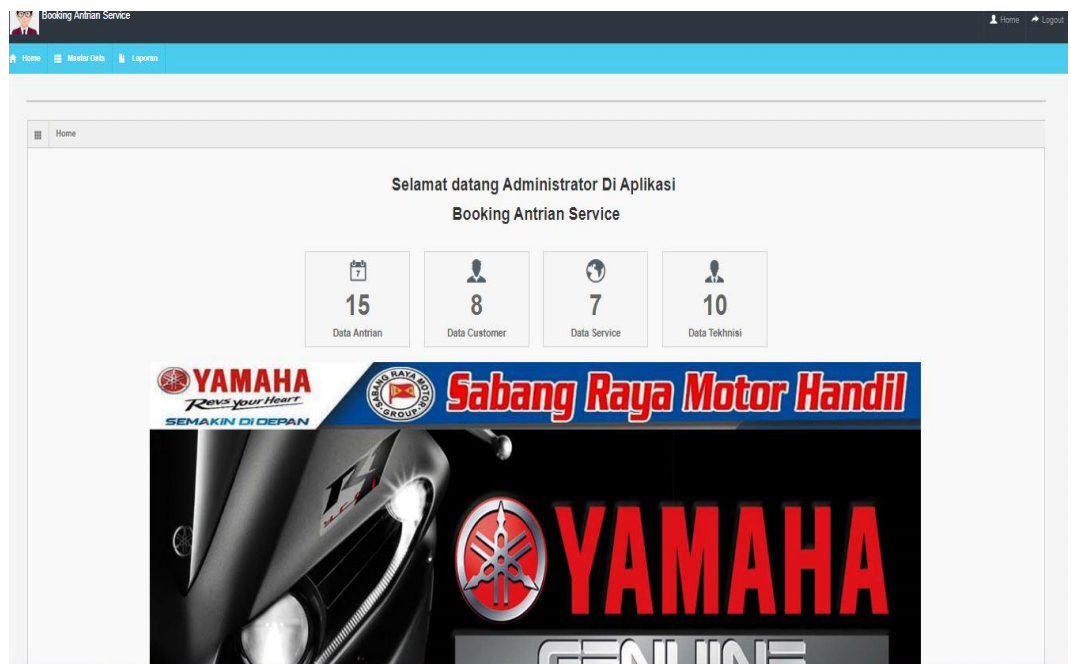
Booking Antrian Service

Home Logout

Home Master Data Laporan

Home

Selamat datang Administrator Di Aplikasi

Booking Antrian Service

7

15
Data Antrian

8
Data Customer

7
Data Service

10
Data Tekhnisi

YAMAHA
Revs your Heart
SEMAKIN DI DEPAN

SABANG RAYA MOTOR GROUP

Sabang Raya Motor Handil

YAMAHA

GENUINE